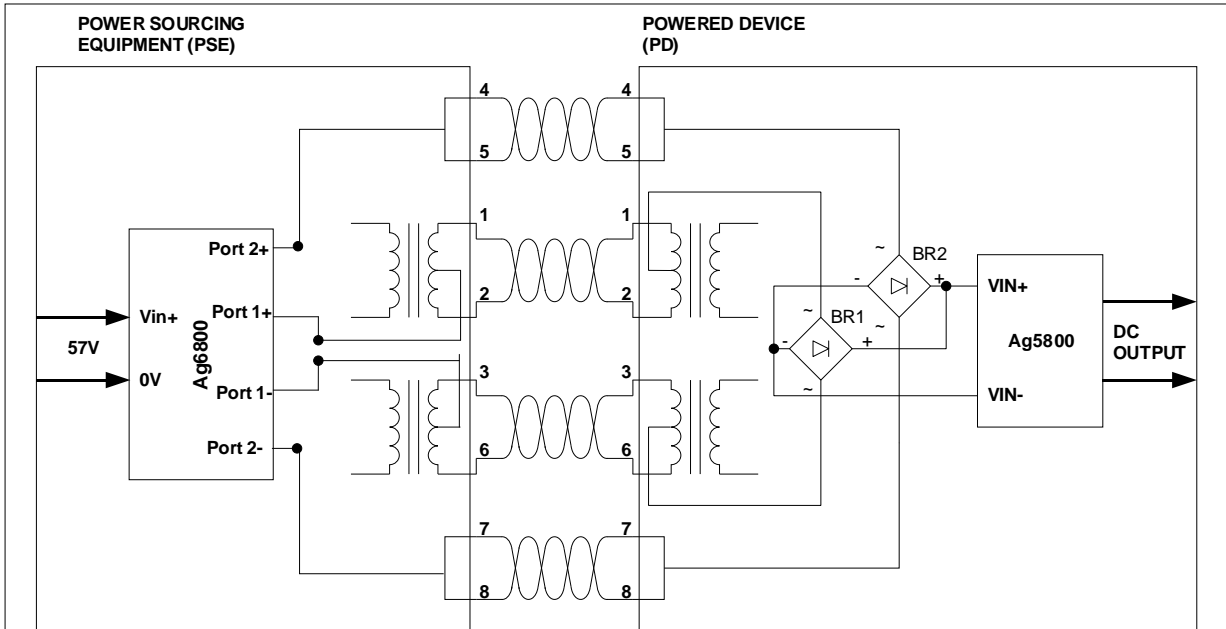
POWER SOURCING EQUIPMENT (PSE)

POWERED DEVICE (PD)

4
5
4
5

1
2
1
2

3
6
3
6

7
8
7
8

57V

Vin+

0V

Ag6800

Port 2+

Port 1+

Port 1-

Port 2-

~
BR2
-
+
~

~
BR1
-
+
~

VIN+

Ag5800

VIN-

DC OUTPUT